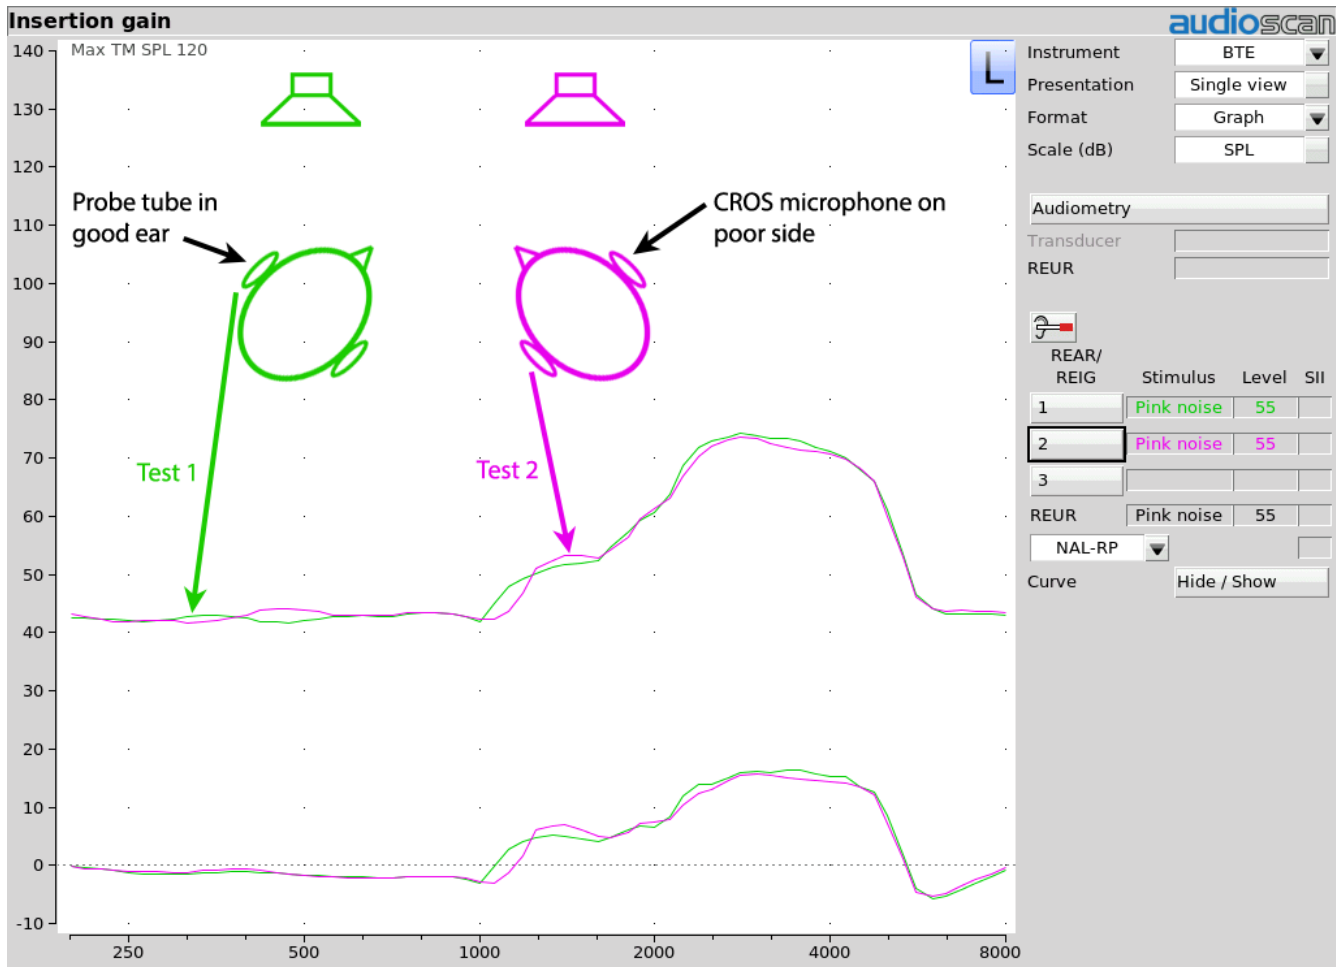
Insertion gain

audioscan

140
130
120
110
100
90
80
70
60
50
40
30
20
10
0
-10

Max TM SPL 120

L

Probe tube in good ear

CROS microphone on poor side

Test 1

Test 2

250
500
1000
2000
4000
8000

| Instrument | BTE |
|---|---|
| Presentation | Single view |
| Format | Graph |
| Scale (dB) | SPL |

Audiometry

Transducer

REUR

REAR/ REIG

| | Stimulus | Level | SII |
|---|---|---|---|
| 1 | Pink noise | 55 | |
| 2 | Pink noise | 55 | |
| 3 | | | |
| REUR | Pink noise | 55 | |

NAL-RP

Curve

Hide / Show